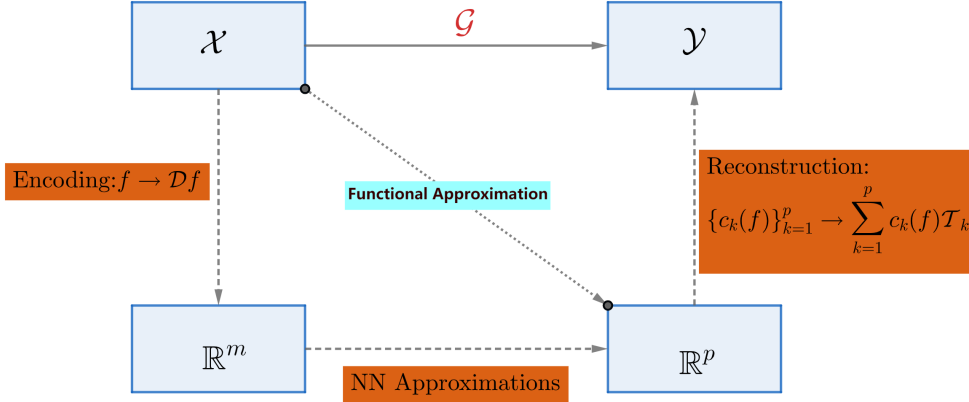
$\mathcal{X}$

$\mathcal{G}$

$\mathcal{Y}$

Encoding: $f \to \mathcal{D}f$

Functional Approximation

Reconstruction:
$\{c_k(f)\}_{k=1}^{p} \to \sum_{k=1}^{p} c_k(f)\mathcal{T}_k$

$\mathbb{R}^m$

$\mathbb{R}^p$

NN Approximations